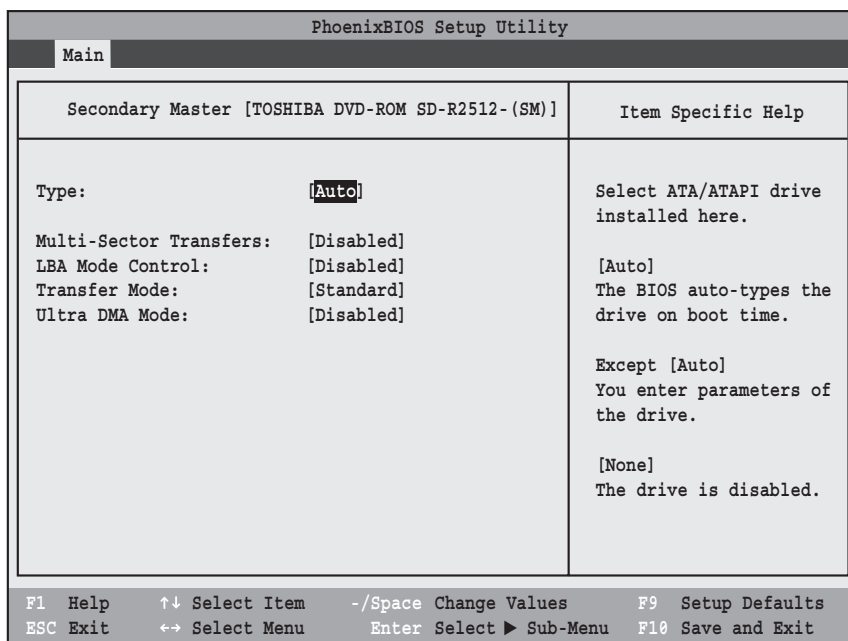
PhoenixBIOS Setup Utility

Main

Secondary Master [TOSHIBA DVD-ROM SD-R2512-(SM)]

Item Specific Help

Type: [Auto]

Multi-Sector Transfers: [Disabled]
LBA Mode Control: [Disabled]
Transfer Mode: [Standard]
Ultra DMA Mode: [Disabled]

Select ATA/ATAPI drive installed here.

[Auto]
The BIOS auto-types the drive on boot time.

Except [Auto]
You enter parameters of the drive.

[None]
The drive is disabled.

F1 Help ↑↓ Select Item -/Space Change Values F9 Setup Defaults
ESC Exit ↔ Select Menu Enter Select ▶ Sub-Menu F10 Save and Exit